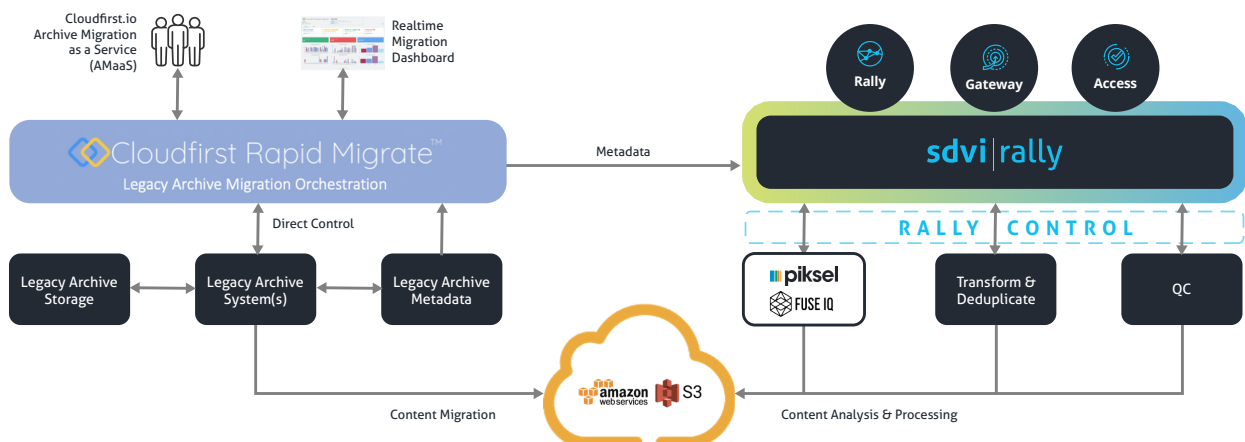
Cloudfirst.io Archive Migration as a Service (AMaaS)

Realtime Migration Dashboard

Rally

Gateway

Access

Cloudfirst Rapid Migrate™
Legacy Archive Migration Orchestration

Metadata

sdvi | rally

Direct Control

RALLY CONTROL

Legacy Archive Storage

Legacy Archive System(s)

Legacy Archive Metadata

piksel
FUSE IQ

Transform & Deduplicate

QC

amazon web services

S3

Content Migration

Content Analysis & Processing